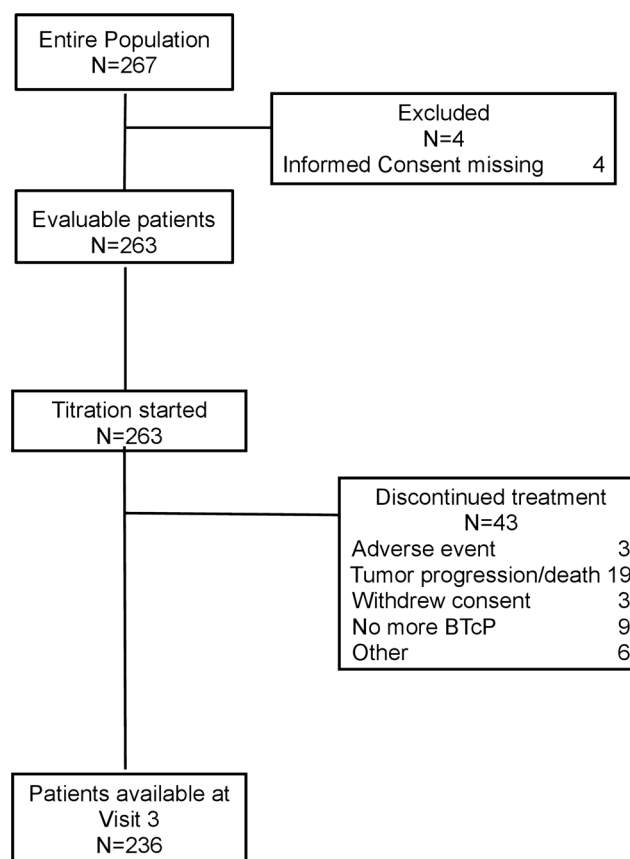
Entire Population
N=267

Excluded
N=4
Informed Consent missing 4

Evaluable patients
N=263

Titration started
N=263

Discontinued treatment
N=43
Adverse event 3
Tumor progression/death 19
Withdrew consent 3
No more BTcP 9
Other 6

Patients available at Visit 3
N=236